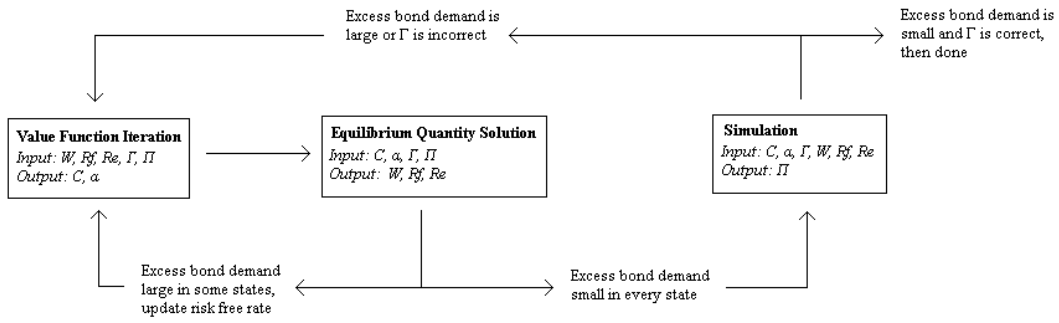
Excess bond demand is large or $\Gamma$ is incorrect

Excess bond demand is small and $\Gamma$ is correct, then done

**Value Function Iteration**
*Input: W, Rf, Re, $\Gamma$, $\Pi$*
*Output: C, $\alpha$*

**Equilibrium Quantity Solution**
*Input: C, $\alpha$, $\Gamma$, $\Pi$*
*Output: W, Rf, Re*

**Simulation**
*Input: C, $\alpha$, $\Gamma$, W, Rf, Re*
*Output: $\Pi$*

Excess bond demand large in some states, update risk free rate

Excess bond demand small in every state